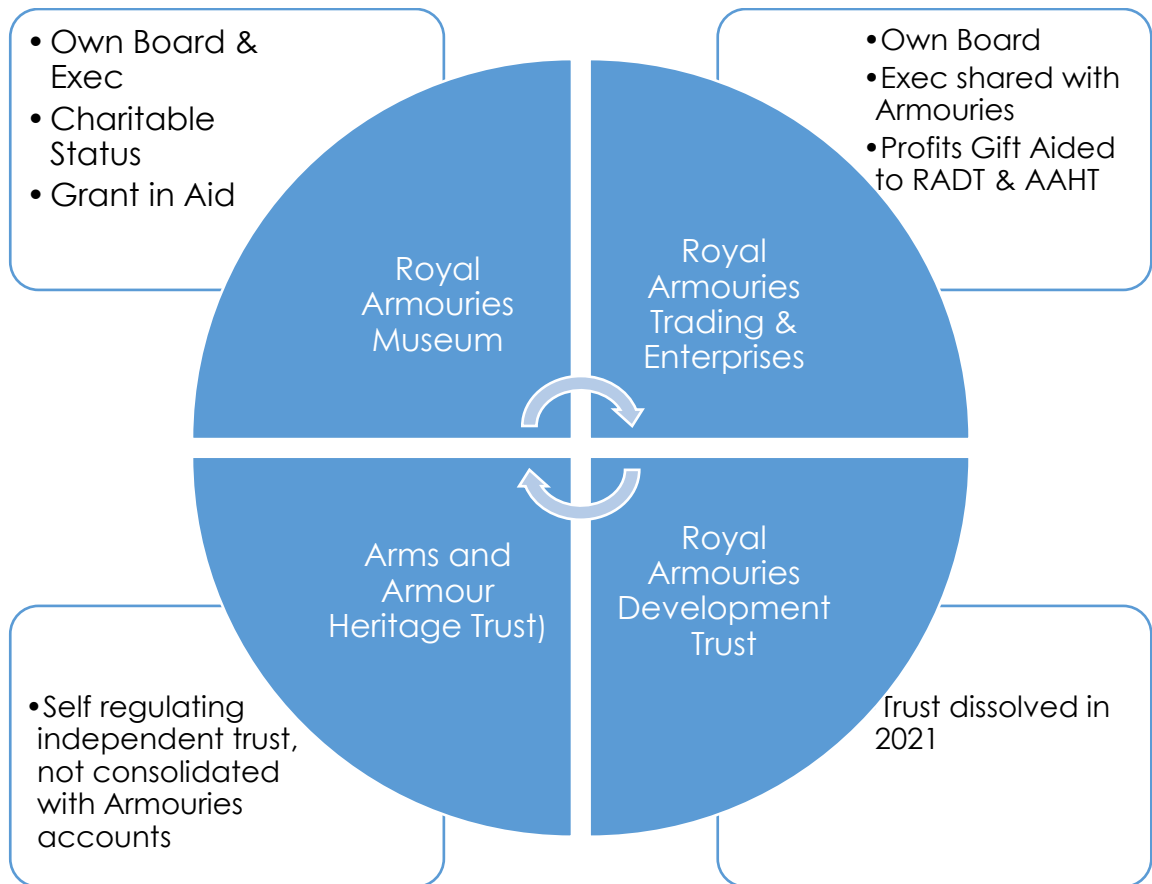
• Own Board & Exec
• Charitable Status
• Grant in Aid

•Own Board
•Exec shared with Armouries
•Profits Gift Aided to RADT & AAHT

Royal Armouries Museum

Royal Armouries Trading & Enterprises

Arms and Armour Heritage Trust)

Royal Armouries Development Trust

•Self regulating independent trust, not consolidated with Armouries accounts

Trust dissolved in 2021